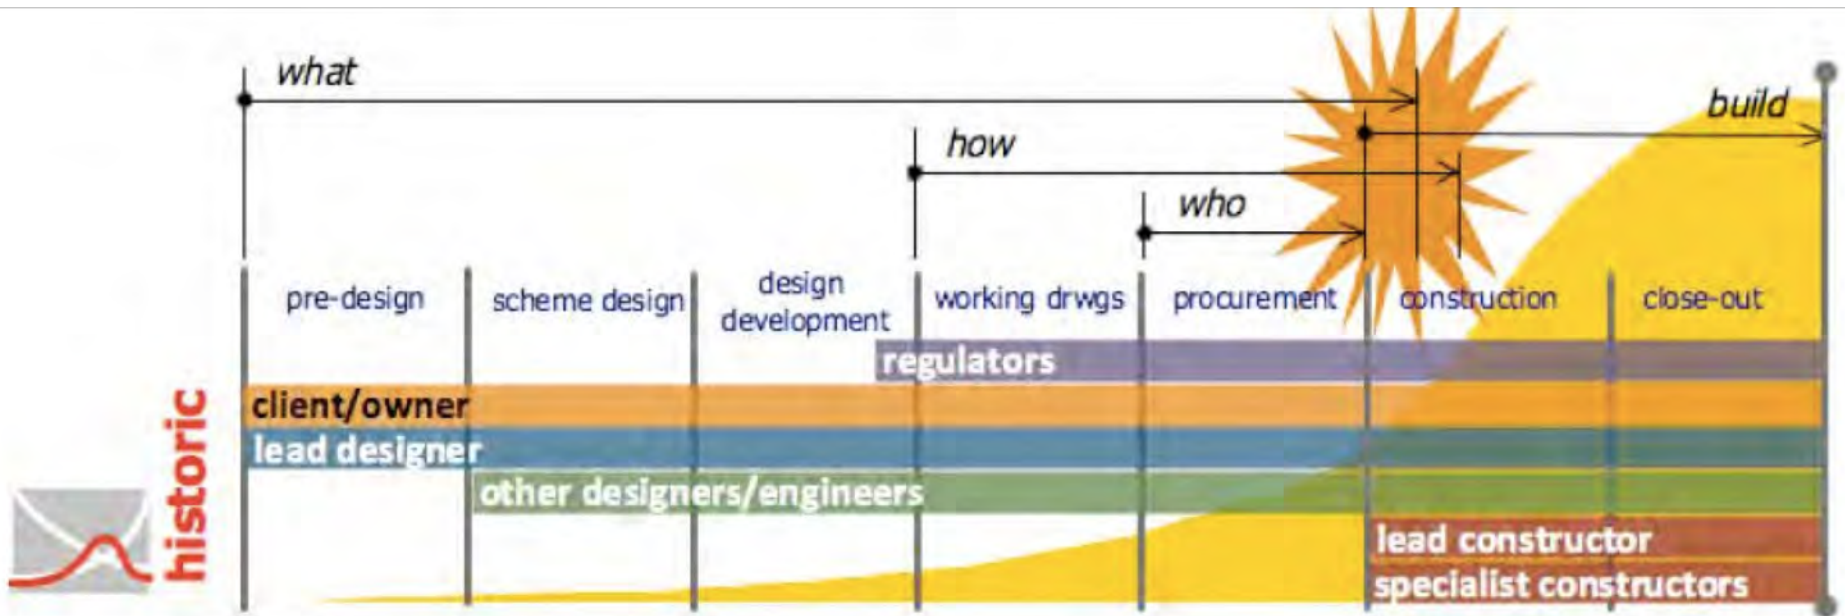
what

build

how

who

pre-design

scheme design

design development

working drwgs

procurement

construction

close-out

regulators

client/owner

lead designer

other designers/engineers

lead constructor

specialist constructors

historic